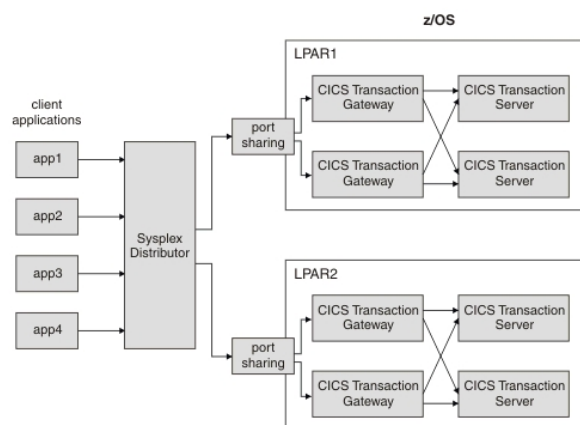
z/OS

LPAR1

client applications

app1

app2

app3

app4

Sysplex Distributor

port sharing

CICS Transaction Gateway

CICS Transaction Gateway

CICS Transaction Server

CICS Transaction Server

LPAR2

port sharing

CICS Transaction Gateway

CICS Transaction Gateway

CICS Transaction Server

CICS Transaction Server